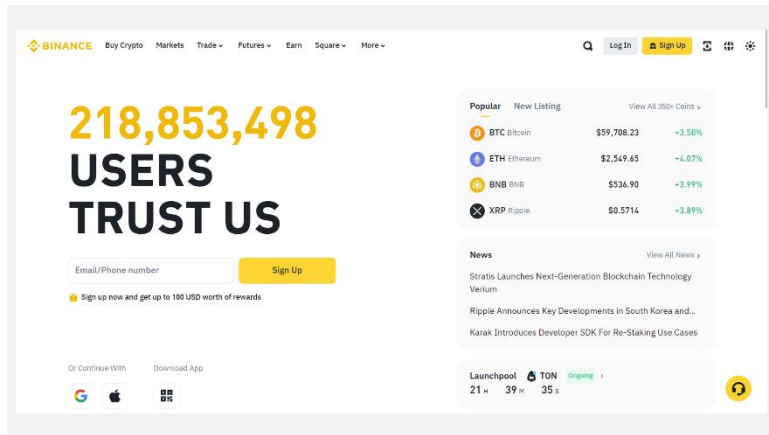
BINANCE Buy Crypto Markets Trade Futures Earn Square More Log In Sign Up

218,853,498 USERS TRUST US

Email/Phone number Sign Up

Sign up now and get up to 100 USD worth of rewards

Or Continue With

Download App

Popular New Listing View All 350+ Coins

| | | | |
|---|---|---|---|
| BTC | Bitcoin | $59,708.23 | +3.50% |
| ETH | Ethereum | $2,549.65 | +4.07% |
| BNB | BNB | $536.90 | +3.99% |
| XRP | Ripple | $0.5714 | +3.89% |

News View All News

Stratis Launches Next-Generation Blockchain Technology Verium

Ripple Announces Key Developments in South Korea and...

Karak Introduces Developer SDK For Re-Staking Use Cases

Launchpool TON Ongoing

21 H 39 M 35 S